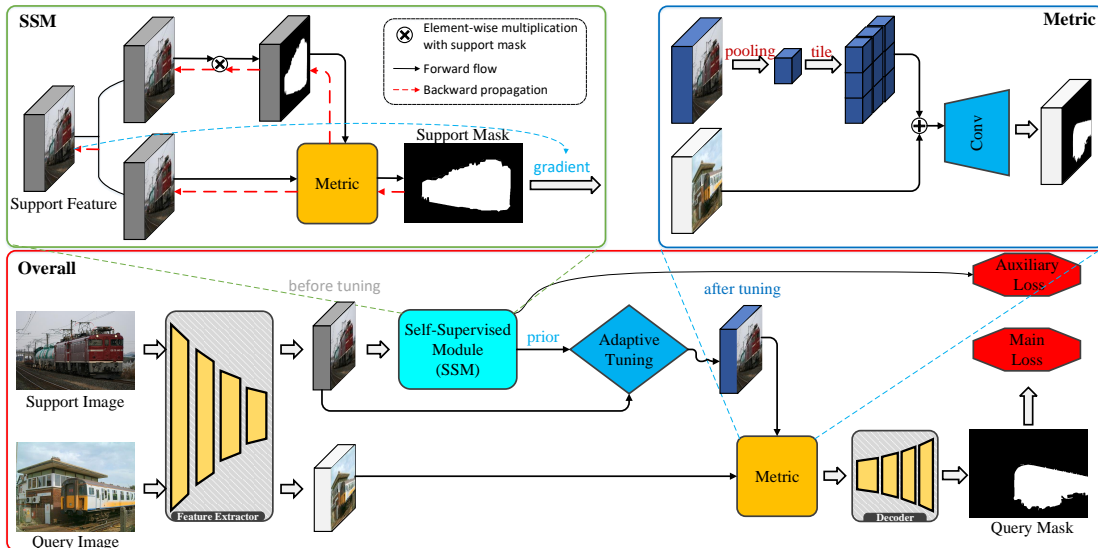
SSM

Element-wise multiplication with support mask

Forward flow

Backward propagation

Support Mask

gradient

Support Feature

Metric

Metric

pooling

tile

Conv

Overall

before tuning

after tuning

Auxiliary Loss

Self-Supervised Module (SSM)

prior

Adaptive Tuning

Main Loss

Support Image

Feature Extractor

Metric

Decoder

Query Image

Query Mask